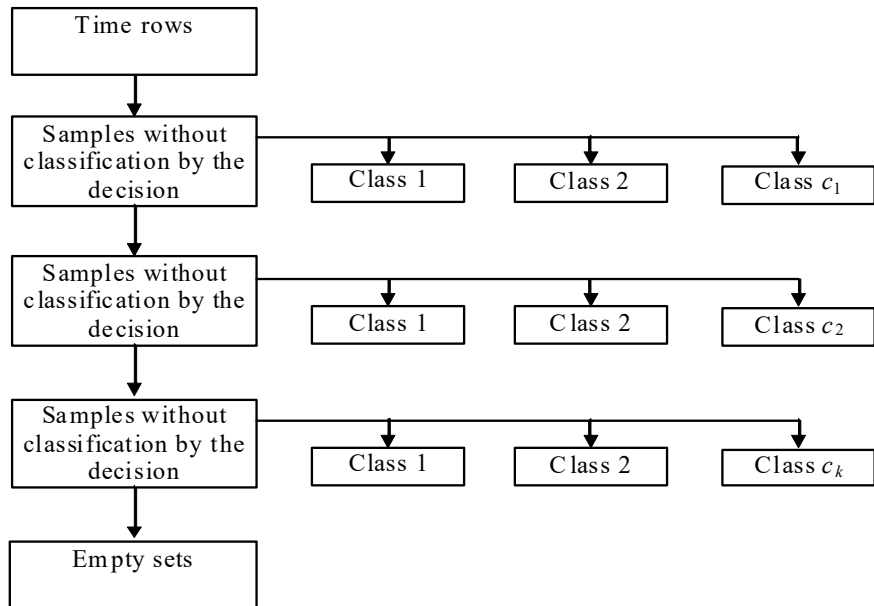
Time rows

Samples without classification by the decision

Class 1

Class 2

Class $c_1$

Samples without classification by the decision

Class 1

Class 2

Class $c_2$

Samples without classification by the decision

Class 1

Class 2

Class $c_k$

Empty sets